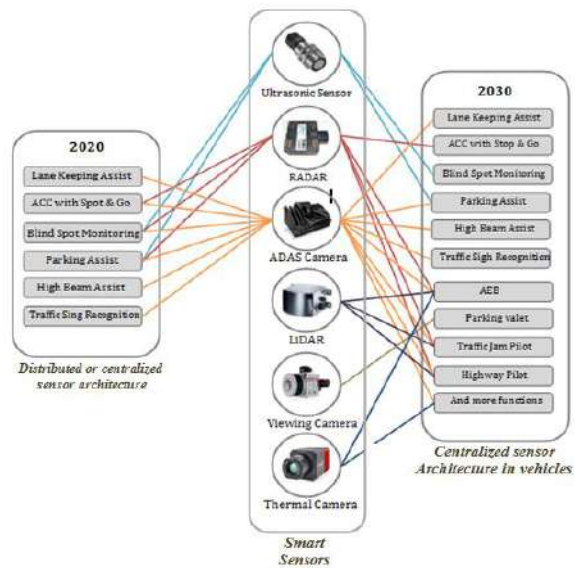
2020

Lane Keeping Assist

ACC with Spot & Go

Blind Spot Monitoring

Parking Assist

High Beam Assist

Traffic Sing Recognition

Distributed or centralized sensor architecture

Ultrasonic Sensor

RADAR

ADAS Camera

LIDAR

Viewing Camera

Thermal Camera

Smart Sensors

2030

Lane Keeping Assist

ACC with Stop & Go

Blind Spot Monitoring

Parking Assist

High Beam Assist

Traffic Sigh Recognition

AEB

Parking valet

Traffic Jam Pilot

Highway Pilot

And more functions

Centralized sensor Architecture in vehicles